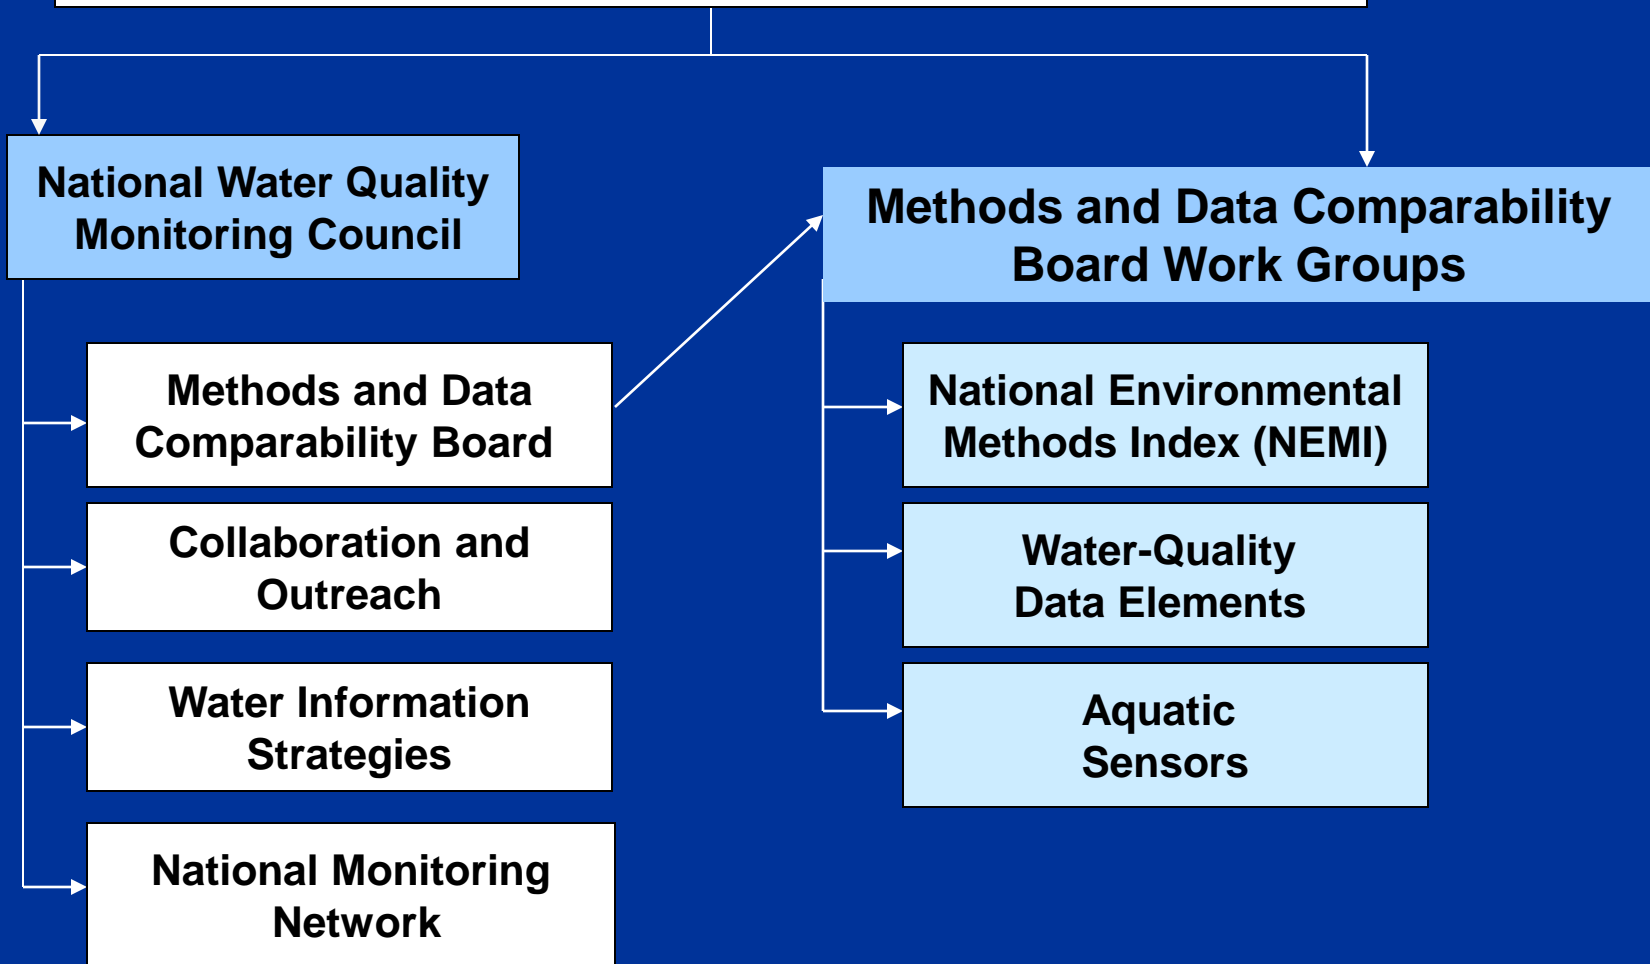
National Water Quality Monitoring Council

Methods and Data Comparability Board

Collaboration and Outreach

Water Information Strategies

National Monitoring Network

Methods and Data Comparability Board Work Groups

National Environmental Methods Index (NEMI)

Water-Quality Data Elements

Aquatic Sensors